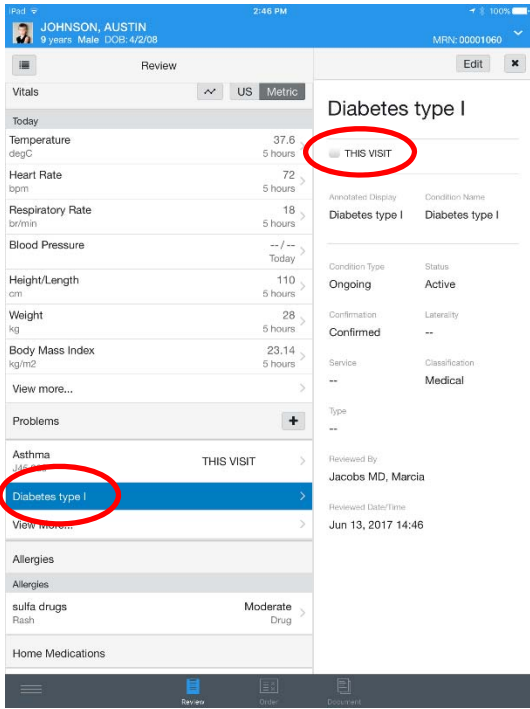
iPad
2:46 PM
100%
JOHNSON, AUSTIN
9 years Male DOB: 4/2/08
MRN: 00001060

Review
Edit
Vitals
US Metric
Today
Temperature
degC
37.6
5 hours
Heart Rate
bpm
72
5 hours
Respiratory Rate
br/min
18
5 hours
Blood Pressure
-- / --
Today
Height/Length
cm
110
5 hours
Weight
kg
28
5 hours
Body Mass Index
kg/m2
23.14
5 hours
View more...
Problems
Asthma
J45.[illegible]
THIS VISIT
Diabetes type I
View more...
Allergies
Allergies
sulfa drugs
Rash
Moderate
Drug
Home Medications

Diabetes type I
THIS VISIT
Annotated Display
Diabetes type I
Condition Name
Diabetes type I
Condition Type
Ongoing
Status
Active
Confirmation
Confirmed
Laterality
--
Service
--
Classification
Medical
Type
--
Reviewed By
Jacobs MD, Marcia
Reviewed Date/Time
Jun 13, 2017 14:46

Review
Order
Document